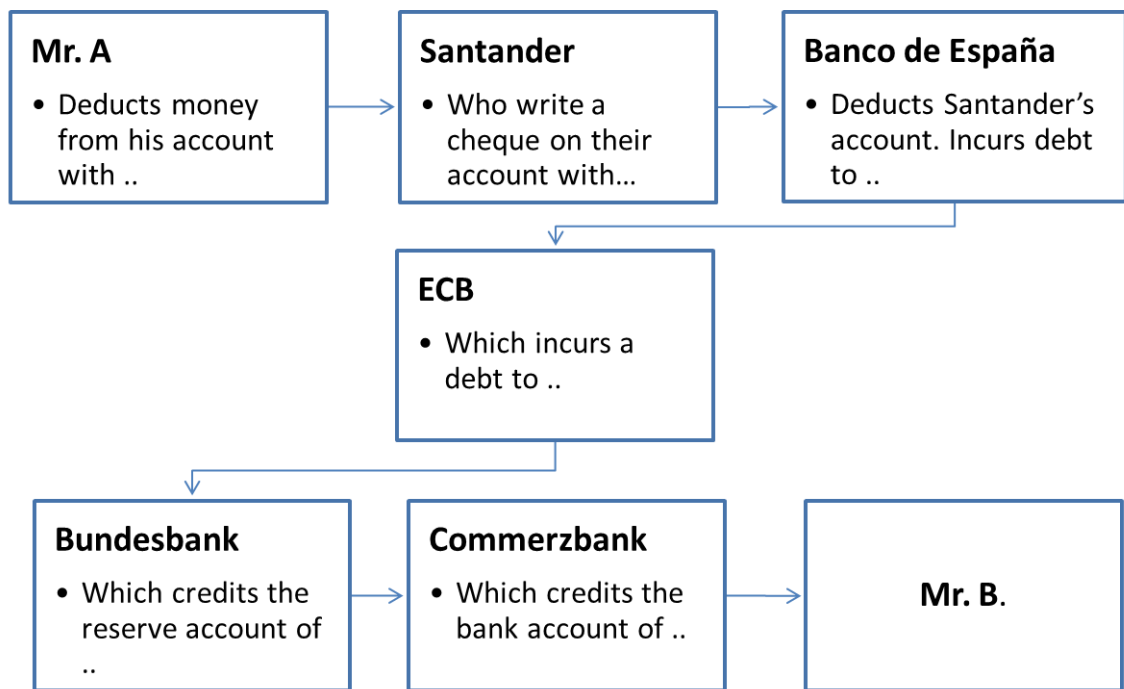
**Mr. A**
• Deducts money from his account with ..

**Santander**
• Who write a cheque on their account with…

**Banco de España**
• Deducts Santander's account. Incurs debt to ..

**ECB**
• Which incurs a debt to ..

**Bundesbank**
• Which credits the reserve account of ..

**Commerzbank**
• Which credits the bank account of ..

**Mr. B**.